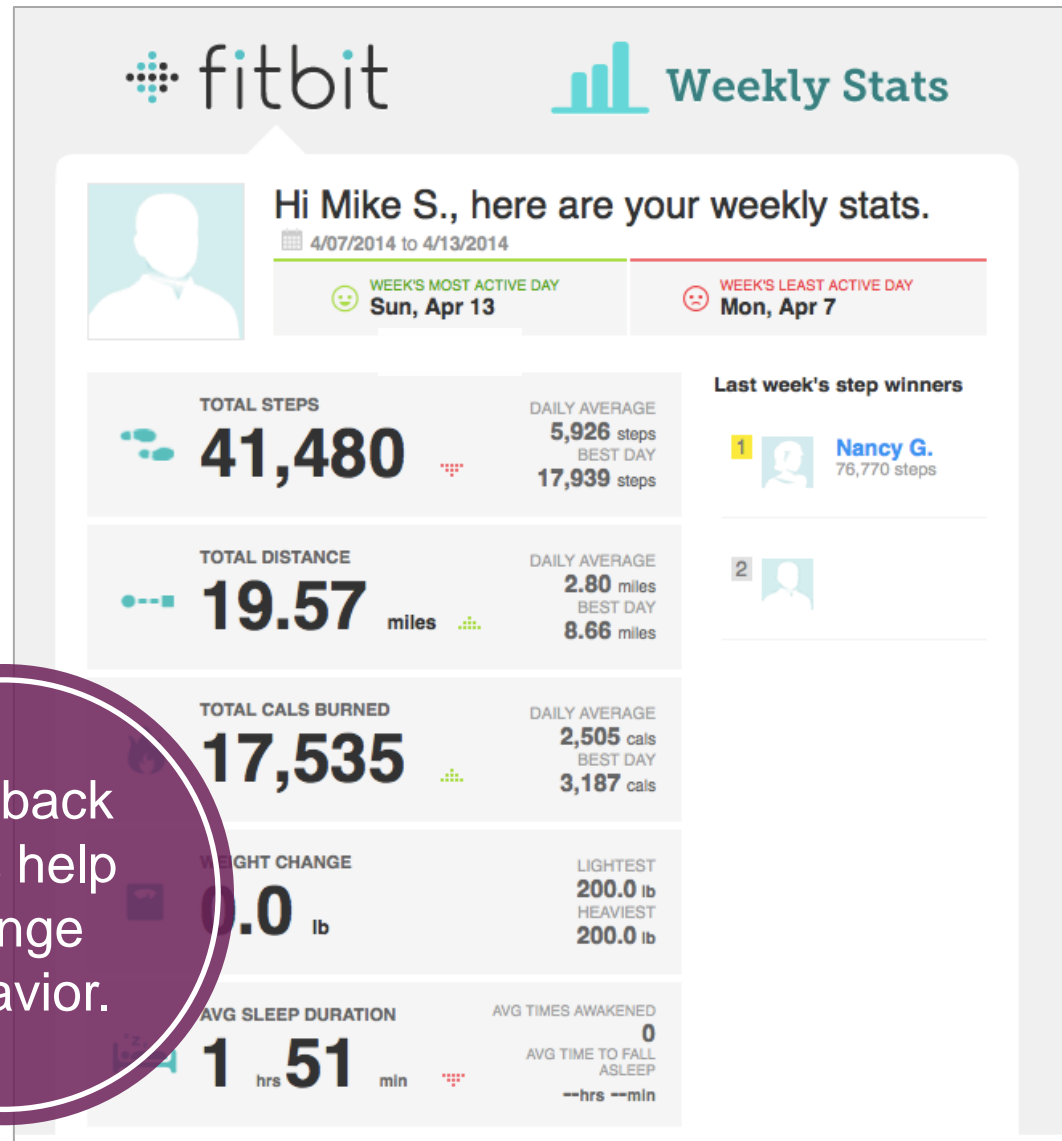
fitbit

Weekly Stats

Hi Mike S., here are your weekly stats.
4/07/2014 to 4/13/2014

WEEK'S MOST ACTIVE DAY
Sun, Apr 13

WEEK'S LEAST ACTIVE DAY
Mon, Apr 7

TOTAL STEPS
41,480
DAILY AVERAGE
5,926 steps
BEST DAY
17,939 steps

TOTAL DISTANCE
19.57 miles
DAILY AVERAGE
2.80 miles
BEST DAY
8.66 miles

TOTAL CALS BURNED
17,535
DAILY AVERAGE
2,505 cals
BEST DAY
3,187 cals

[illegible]GHT CHANGE
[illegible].0 lb
LIGHTEST
200.0 lb
HEAVIEST
200.0 lb

AVG SLEEP DURATION
1 hrs 51 min
AVG TIMES AWAKENED
0
AVG TIME TO FALL ASLEEP
--hrs --min

Last week's step winners
1 Nancy G.
76,770 steps
2

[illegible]back
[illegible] help
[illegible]nge
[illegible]avior.